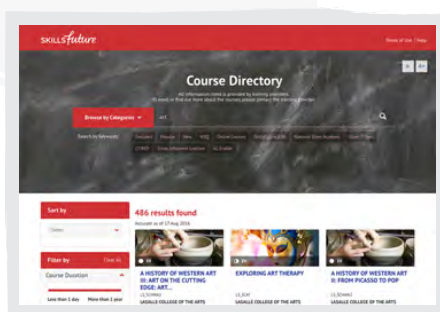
SKILLSfuture

Terms of Use | Help

A- A+

Course Directory

All information listed is provided by training providers. To enrol or find out more about the courses please contact the training provider.

Browse by Categories

art

Search by Keywords: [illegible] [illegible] New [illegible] Online Courses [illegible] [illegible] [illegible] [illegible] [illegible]

Sort by

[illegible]

Filter by

Clear All

Course Duration

Less than 1 day

More than 1 year

486 results found

Relevant as of 17 Aug 2016

A HISTORY OF WESTERN ART III: ART ON THE CUTTING EDGE: ART...

LASALLE COLLEGE OF THE ARTS

EXPLORING ART THERAPY

A HISTORY OF WESTERN ART II: FROM PICASSO TO POP

LASALLE COLLEGE OF THE ARTS